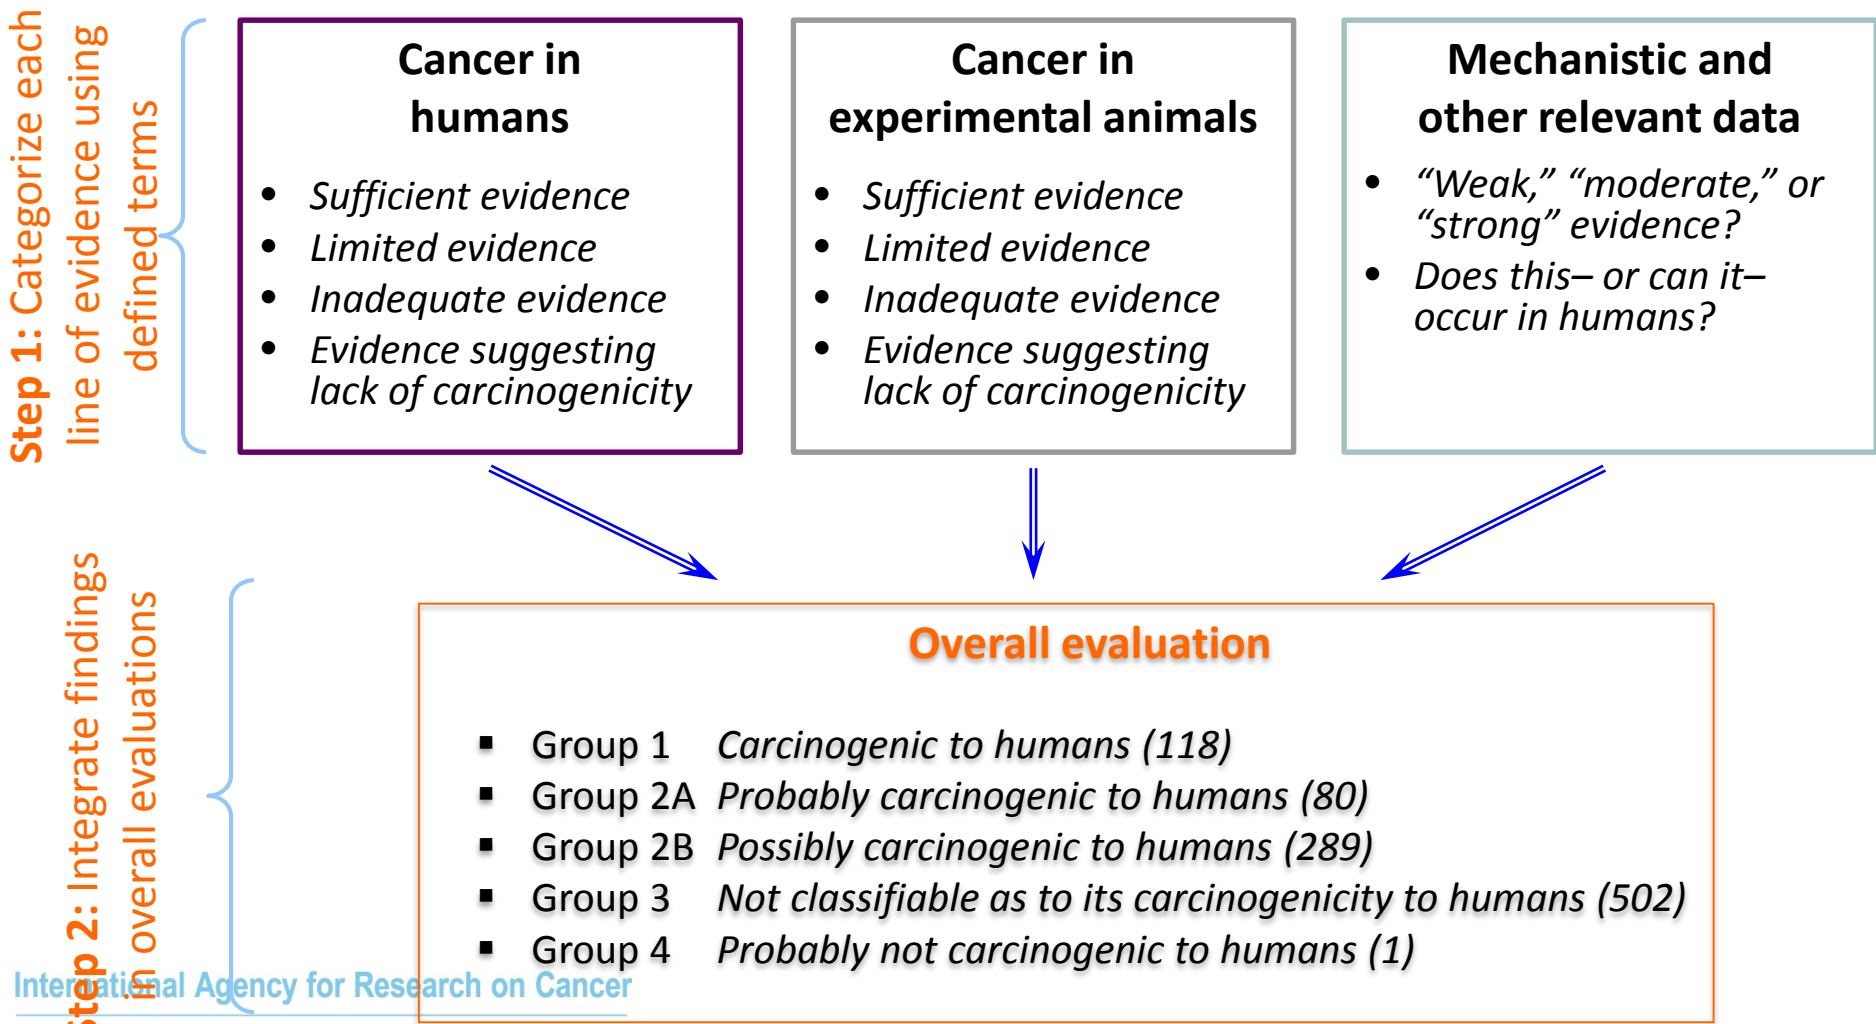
Step 1: Categorize each line of evidence using defined terms

Cancer in humans

- Sufficient evidence
- Limited evidence
- Inadequate evidence
- Evidence suggesting lack of carcinogenicity

Cancer in experimental animals

- Sufficient evidence
- Limited evidence
- Inadequate evidence
- Evidence suggesting lack of carcinogenicity

Mechanistic and other relevant data

- "Weak," "moderate," or "strong" evidence?
- Does this– or can it– occur in humans?

Step 2: Integrate findings in overall evaluations

Overall evaluation

- Group 1 Carcinogenic to humans (118)
- Group 2A Probably carcinogenic to humans (80)
- Group 2B Possibly carcinogenic to humans (289)
- Group 3 Not classifiable as to its carcinogenicity to humans (502)
- Group 4 Probably not carcinogenic to humans (1)

International Agency for Research on Cancer